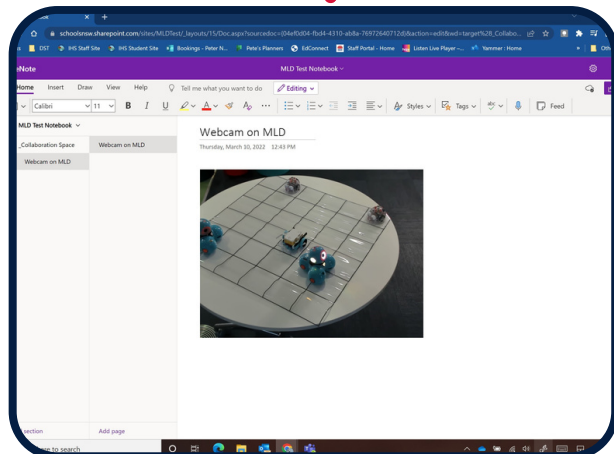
schoolsnsw.sharepoint.com/sites/MLDTest/_layouts/15/Doc.aspx?sourcedoc={04ef0d04-fbd4-4310-ab8a-76972640712d}&action=edit&wd=target%28_Collabo...

DST IHS Staff Site IHS Student Site Bookings - Peter N... Pete's Planners EdConnect Staff Portal - Home Listen Live Player -... Yammer : Home Oth

eNote MLD Test Notebook

Home Insert Draw View Help Tell me what you want to do Editing

Calibri 11 B I U Styles Tags Feed

MLD Test Notebook

_Collaboration Space

Webcam on MLD

Webcam on MLD

Webcam on MLD

Thursday, March 10, 2022 12:43 PM

section Add page

e to search